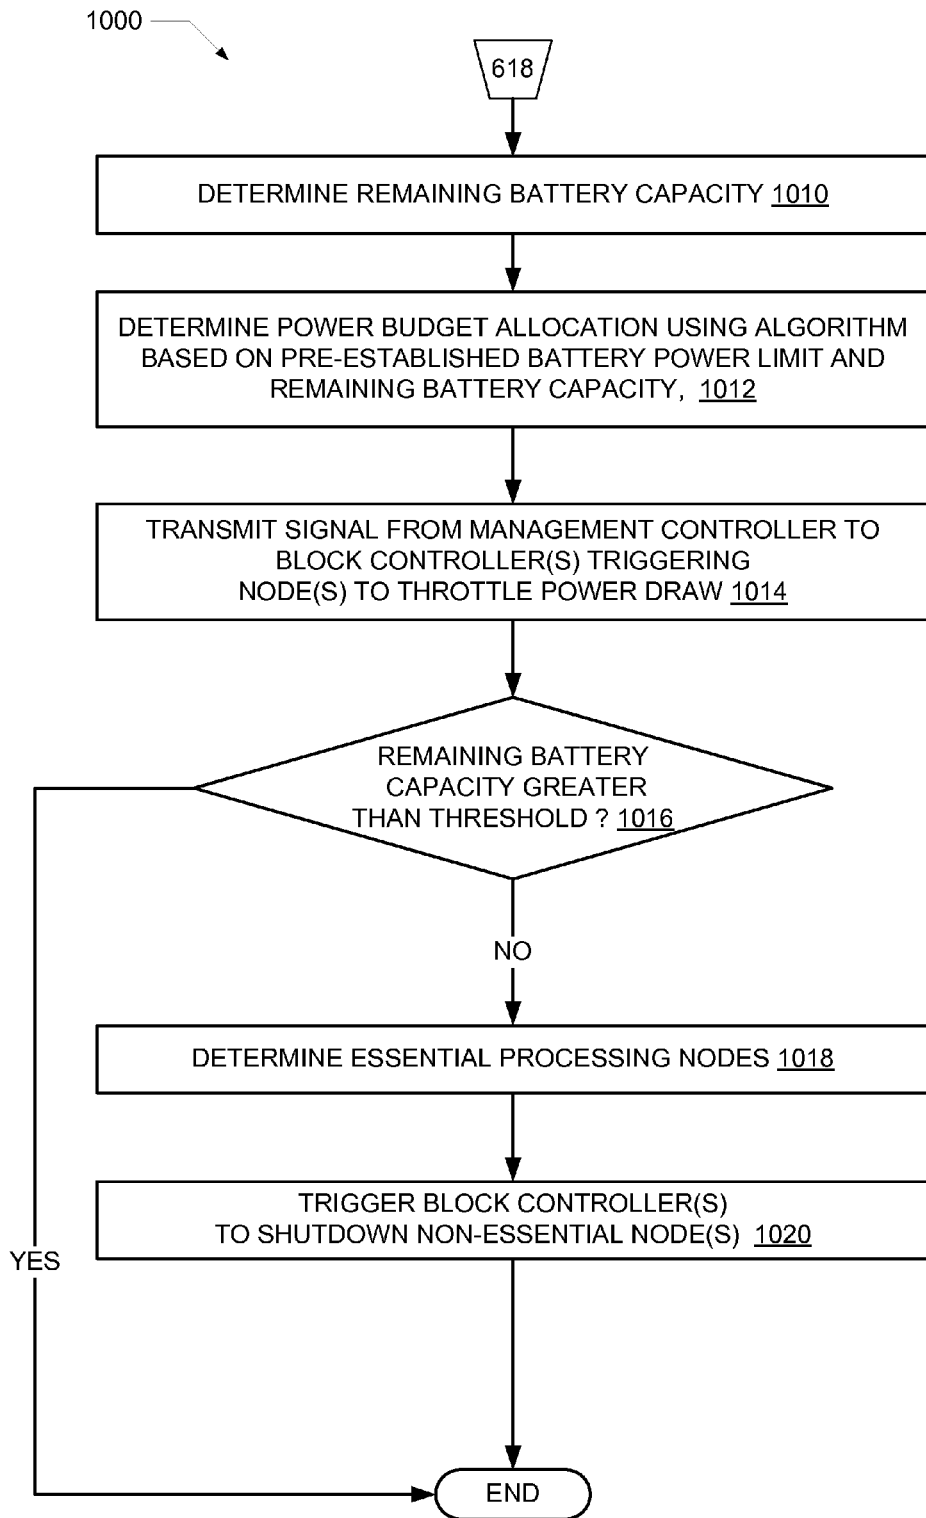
1000

618

DETERMINE REMAINING BATTERY CAPACITY 1010

DETERMINE POWER BUDGET ALLOCATION USING ALGORITHM BASED ON PRE-ESTABLISHED BATTERY POWER LIMIT AND REMAINING BATTERY CAPACITY, 1012

TRANSMIT SIGNAL FROM MANAGEMENT CONTROLLER TO BLOCK CONTROLLER(S) TRIGGERING NODE(S) TO THROTTLE POWER DRAW 1014

REMAINING BATTERY CAPACITY GREATER THAN THRESHOLD ? 1016

NO

DETERMINE ESSENTIAL PROCESSING NODES 1018

TRIGGER BLOCK CONTROLLER(S) TO SHUTDOWN NON-ESSENTIAL NODE(S) 1020

YES

END